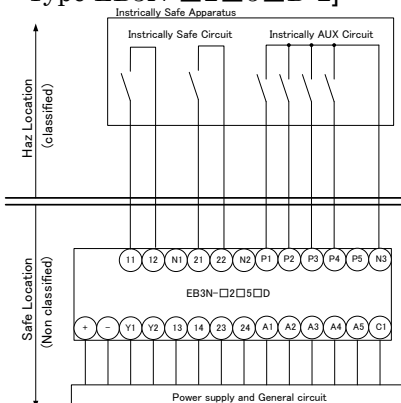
Type EB3N-□□5□D-]

Instrically Safe Apparatus

Instrically Safe Circuit

Instrically AUX Circuit

Haz Location (classified)

Safe Location (Non classified)

11 12 N1 21 22 N2 P1 P2 P3 P4 P5 N3

EB3N-□2□5□D

+ − Y1 Y2 13 14 23 24 A1 A2 A3 A4 A5 C1

Power supply and General circuit